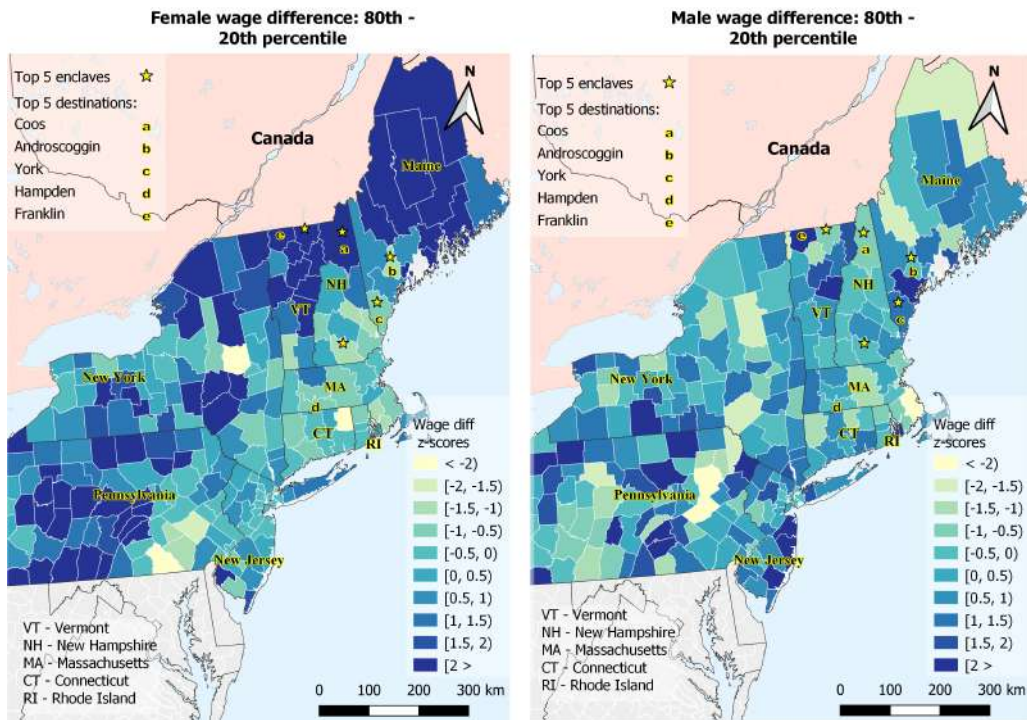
Female wage difference: 80th - 20th percentile

Top 5 enclaves
Top 5 destinations:
Coos a
Androscoggin b
York c
Hampden d
Franklin e

N

Canada

Maine

e a b c

NH

VT

New York

MA

d

CT

RI

Pennsylvania

New Jersey

Wage diff z-scores

| |
|---|
| < -2) |
| [-2, -1.5) |
| [-1.5, -1) |
| [-1, -0.5) |
| [-0.5, 0) |
| [0, 0.5) |
| [0.5, 1) |
| [1, 1.5) |
| [1.5, 2) |
| [2 > |

VT - Vermont
NH - New Hampshire
MA - Massachusetts
CT - Connecticut
RI - Rhode Island

0 100 200 300 km

Male wage difference: 80th - 20th percentile

Top 5 enclaves
Top 5 destinations:
Coos a
Androscoggin b
York c
Hampden d
Franklin e

N

Canada

Maine

e a b c

NH

VT

New York

MA

d

CT

RI

Pennsylvania

New Jersey

Wage diff z-scores

| |
|---|
| < -2) |
| [-2, -1.5) |
| [-1.5, -1) |
| [-1, -0.5) |
| [-0.5, 0) |
| [0, 0.5) |
| [0.5, 1) |
| [1, 1.5) |
| [1.5, 2) |
| [2 > |

VT - Vermont
NH - New Hampshire
MA - Massachusetts
CT - Connecticut
RI - Rhode Island

0 100 200 300 km